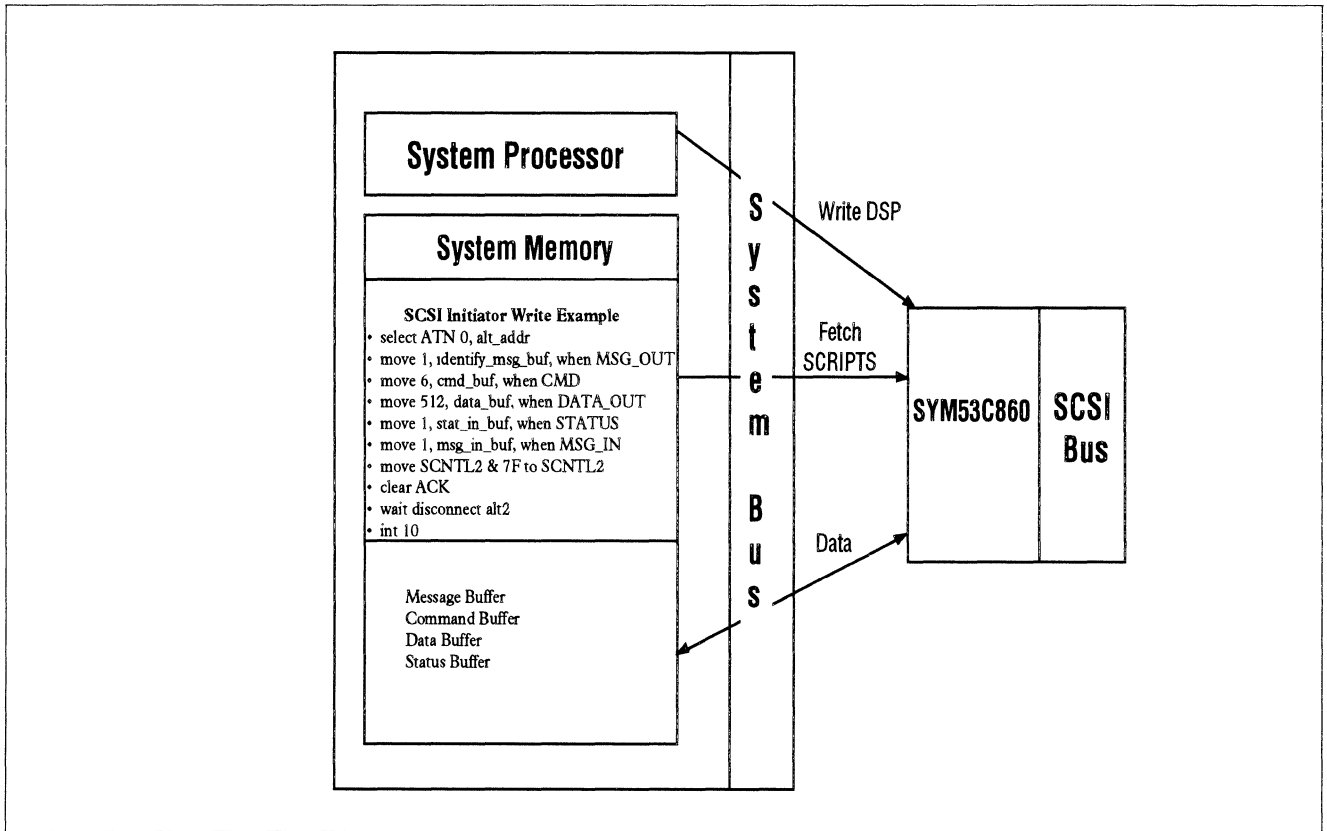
System Processor

System Memory

SCSI Initiator Write Example
• select ATN 0, alt_addr
• move 1, identify_msg_buf, when MSG_OUT
• move 6, cmd_buf, when CMD
• move 512, data_buf, when DATA_OUT
• move 1, stat_in_buf, when STATUS
• move 1, msg_in_buf, when MSG_IN
• move SCNTL2 & 7F to SCNTL2
• clear ACK
• wait disconnect alt2
• int 10

Message Buffer
Command Buffer
Data Buffer
Status Buffer

System Bus

Write DSP

Fetch SCRIPTS

Data

SYM53C860

SCSI Bus